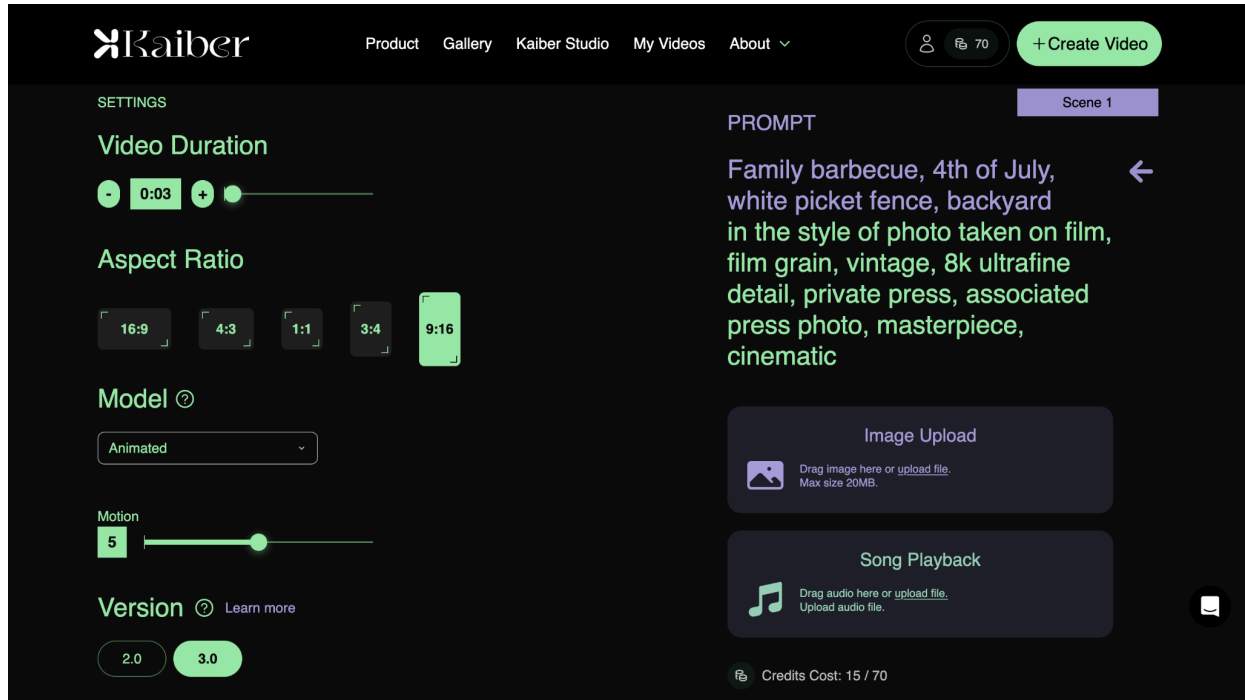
Kaiber

Product Gallery Kaiber Studio My Videos About

70

+Create Video

SETTINGS

Video Duration

- 0:03 +

Aspect Ratio

16:9 4:3 1:1 3:4 9:16

Model

Animated

Motion

5

Version Learn more

2.0 3.0

Scene 1

PROMPT

Family barbecue, 4th of July, white picket fence, backyard in the style of photo taken on film, film grain, vintage, 8k ultrafine detail, private press, associated press photo, masterpiece, cinematic

Image Upload

Drag image here or upload file.
Max size 20MB.

Song Playback

Drag audio here or upload file.
Upload audio file.

Credits Cost: 15 / 70